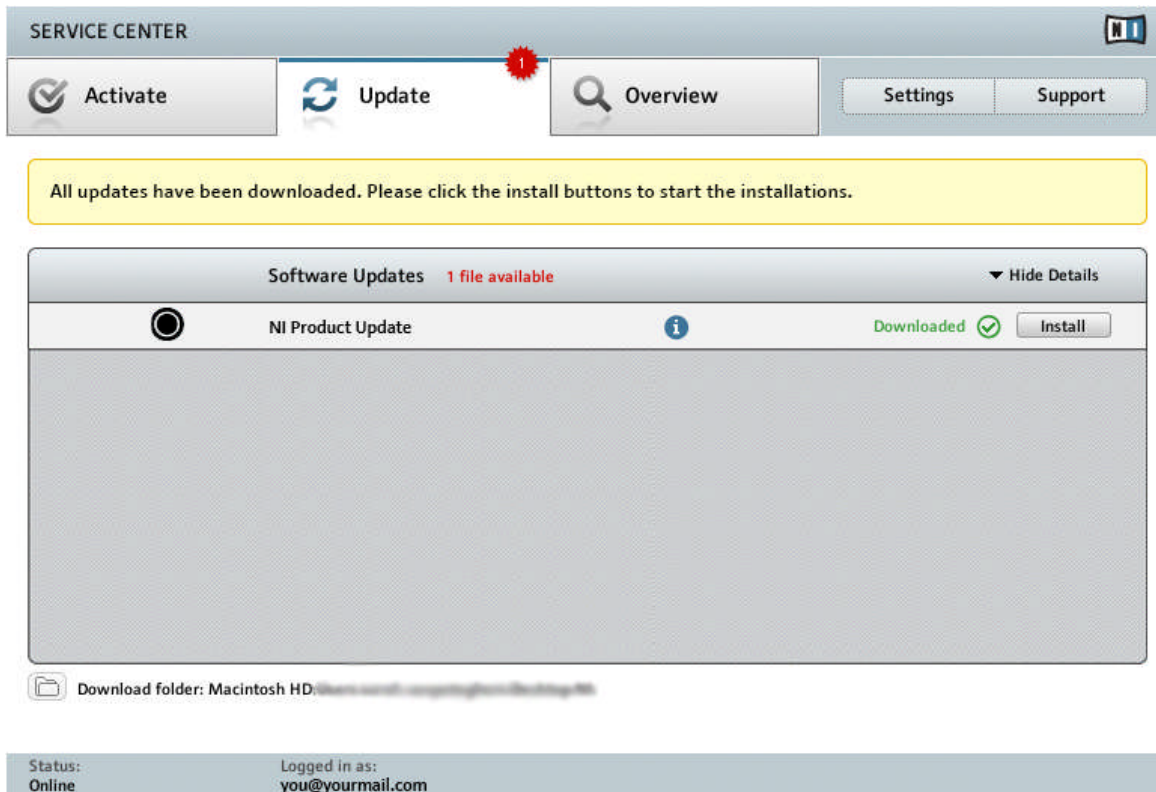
SERVICE CENTER

NI

Activate

Update

1

Overview

Settings

Support

All updates have been downloaded. Please click the install buttons to start the installations.

Software Updates 1 file available

Hide Details

NI Product Update

Downloaded

Install

Download folder: Macintosh HD:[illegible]

Status:
Online

Logged in as:
you@yourmail.com